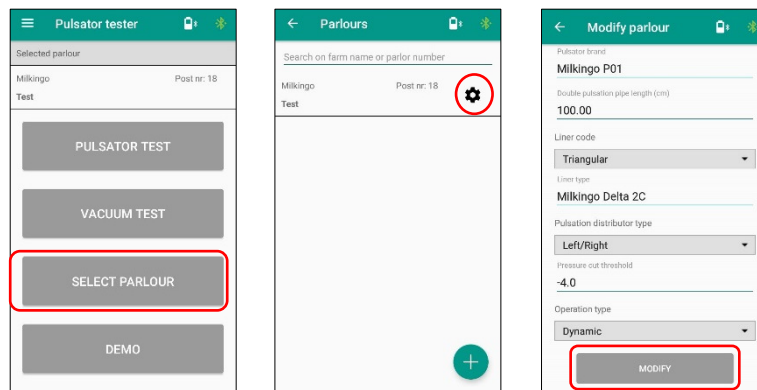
Pulsator tester

Selected parlour

Milkingo Post nr: 18
Test

PULSATOR TEST

VACUUM TEST

SELECT PARLOUR

DEMO

Parlours

Search on farm name or parlor number

Milkingo Post nr: 18
Test

Modify parlour

Pulsator brand
Milkingo P01

Double pulsation pipe length (cm)
100.00

Liner code
Triangular

Liner type
Milkingo Delta 2C

Pulsation distributor type
Left/Right

Pressure cut threshold
-4.0

Operation type
Dynamic

MODIFY